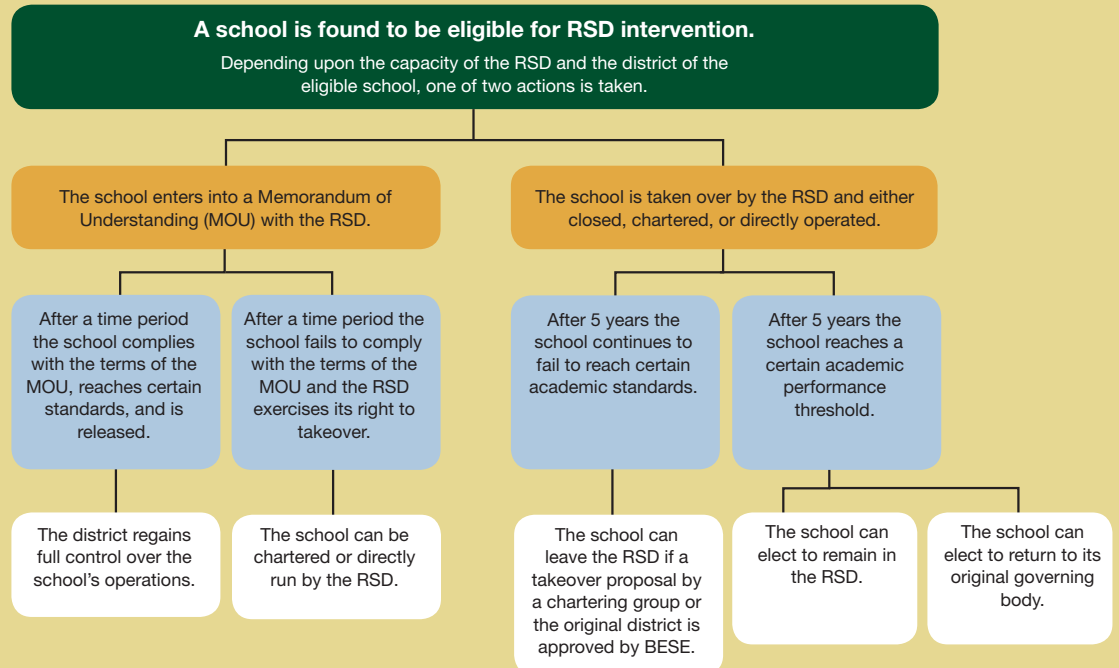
A school is found to be eligible for RSD intervention.

Depending upon the capacity of the RSD and the district of the eligible school, one of two actions is taken.

The school enters into a Memorandum of Understanding (MOU) with the RSD.

After a time period the school complies with the terms of the MOU, reaches certain standards, and is released.

The district regains full control over the school's operations.

After a time period the school fails to comply with the terms of the MOU and the RSD exercises its right to takeover.

The school can be chartered or directly run by the RSD.

The school is taken over by the RSD and either closed, chartered, or directly operated.

After 5 years the school continues to fail to reach certain academic standards.

The school can leave the RSD if a takeover proposal by a chartering group or the original district is approved by BESE.

After 5 years the school reaches a certain academic performance threshold.

The school can elect to remain in the RSD.

The school can elect to return to its original governing body.